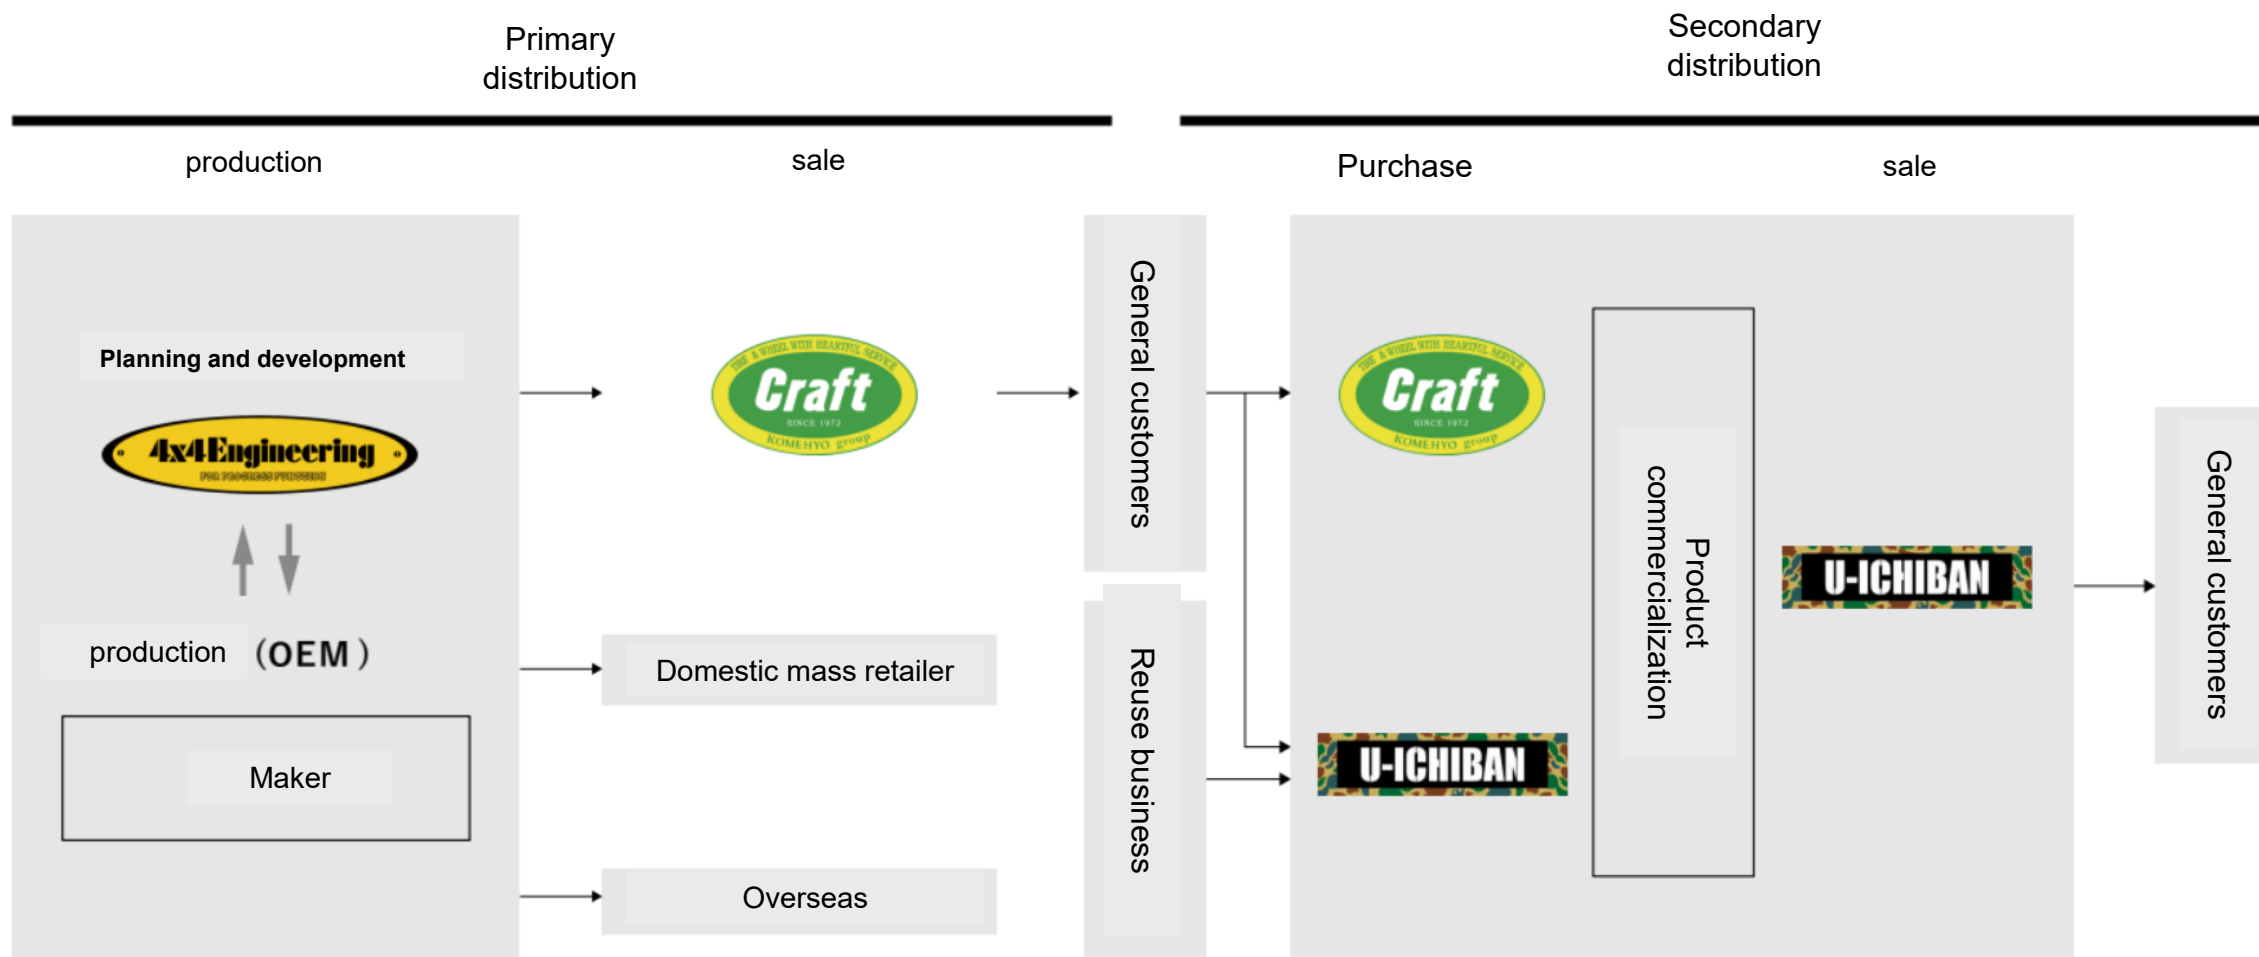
Primary distribution

Secondary distribution

production

sale

Purchase

sale

Planning and development

4x4Engineering

FOR PROGRESS FUNCTION

production (OEM)

Maker

THE 4 WHEEL WITH HEARTFUL SERVICE
Craft
SINCE 1972
KOMEHYO group

Domestic mass retailer

Overseas

General customers

Reuse business

THE 4 WHEEL WITH HEARTFUL SERVICE
Craft
SINCE 1972
KOMEHYO group

U-ICHIBAN

Product commercialization

U-ICHIBAN

General customers